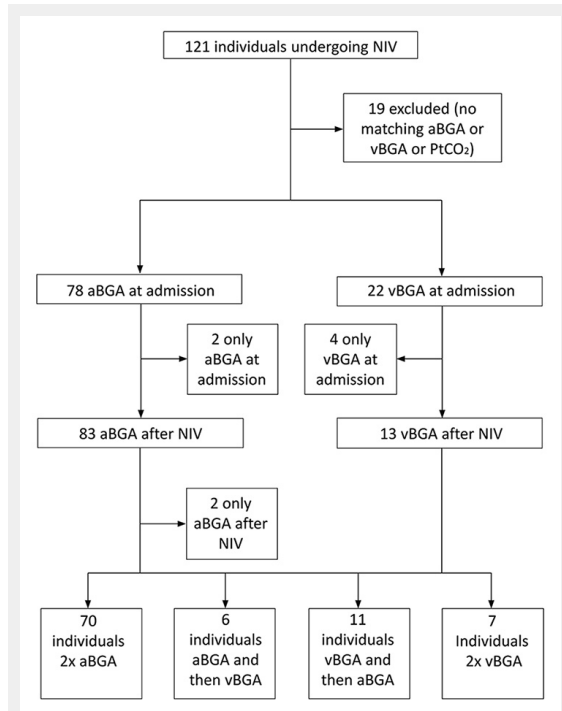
121 individuals undergoing NIV

19 excluded (no matching aBGA or vBGA or PtCO$_2$)

78 aBGA at admission

22 vBGA at admission

2 only aBGA at admission

4 only vBGA at admission

83 aBGA after NIV

13 vBGA after NIV

2 only aBGA after NIV

70 individuals 2x aBGA

6 individuals aBGA and then vBGA

11 individuals vBGA and then aBGA

7 Individuals 2x vBGA